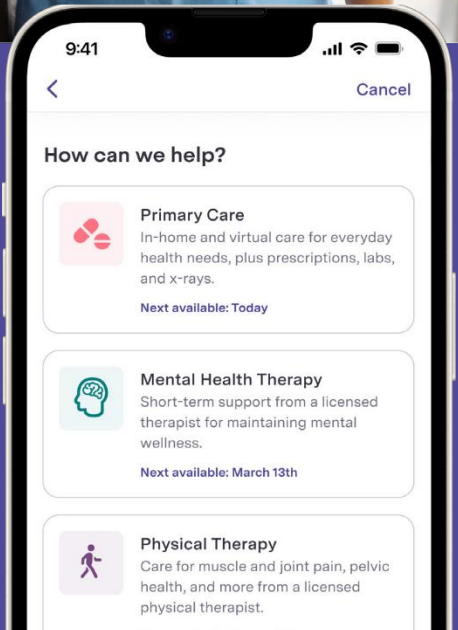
9:41

<

Cancel

How can we help?

Primary Care
In-home and virtual care for everyday health needs, plus prescriptions, labs, and x-rays.

Next available: Today

Mental Health Therapy
Short-term support from a licensed therapist for maintaining mental wellness.

Next available: March 13th

Physical Therapy
Care for muscle and joint pain, pelvic health, and more from a licensed physical therapist.